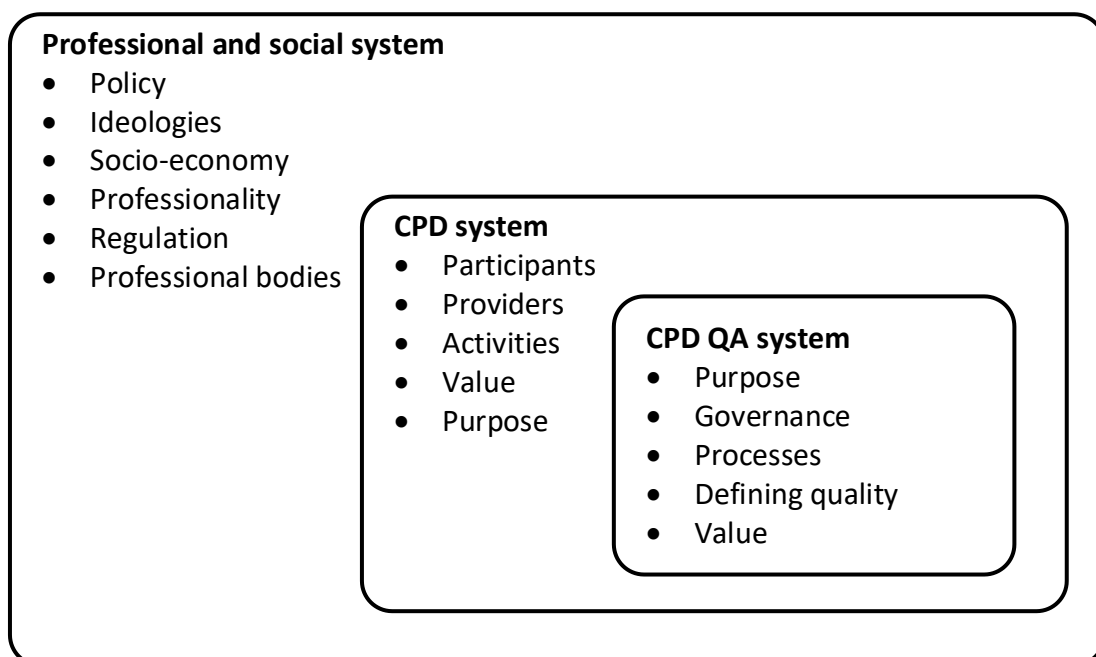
**Professional and social system**
- Policy
- Ideologies
- Socio-economy
- Professionality
- Regulation
- Professional bodies

**CPD system**
- Participants
- Providers
- Activities
- Value
- Purpose

**CPD QA system**
- Purpose
- Governance
- Processes
- Defining quality
- Value